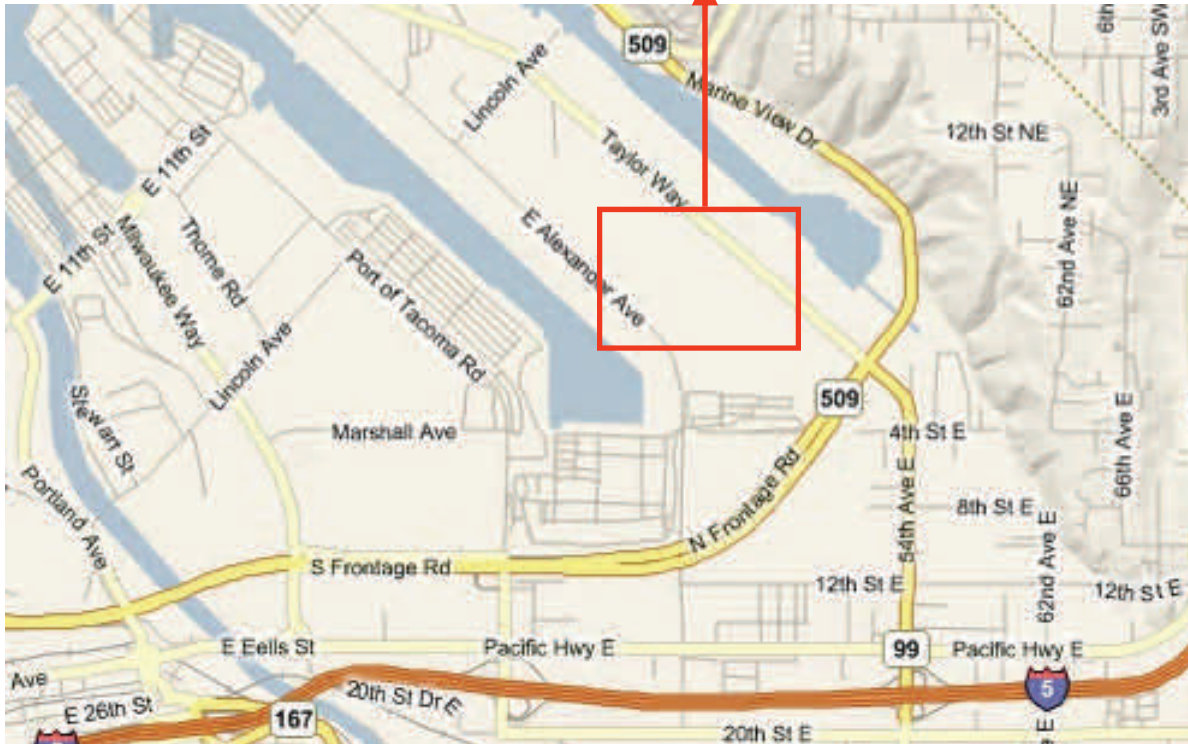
509
Lincoln Ave
Marine View Dr
6th
3rd Ave SW
12th St NE
Taylor Way
E 11th St
E 11th St
Milwaukee Way
Thorne Rd
E Alexander Ave
62nd Ave NE
Port of Tacoma Rd
Lincoln Ave
Stewart St
509
Marshall Ave
4th St E
66th Ave E
Portland Ave
N Frontage Rd
8th St E
54th Ave E
62nd Ave E
S Frontage Rd
12th St E
12th St E
E Eells St
Pacific Hwy E
99
Pacific Hwy E
Ave
5
20th St Dr E
E 26th St
167
20th St E
E